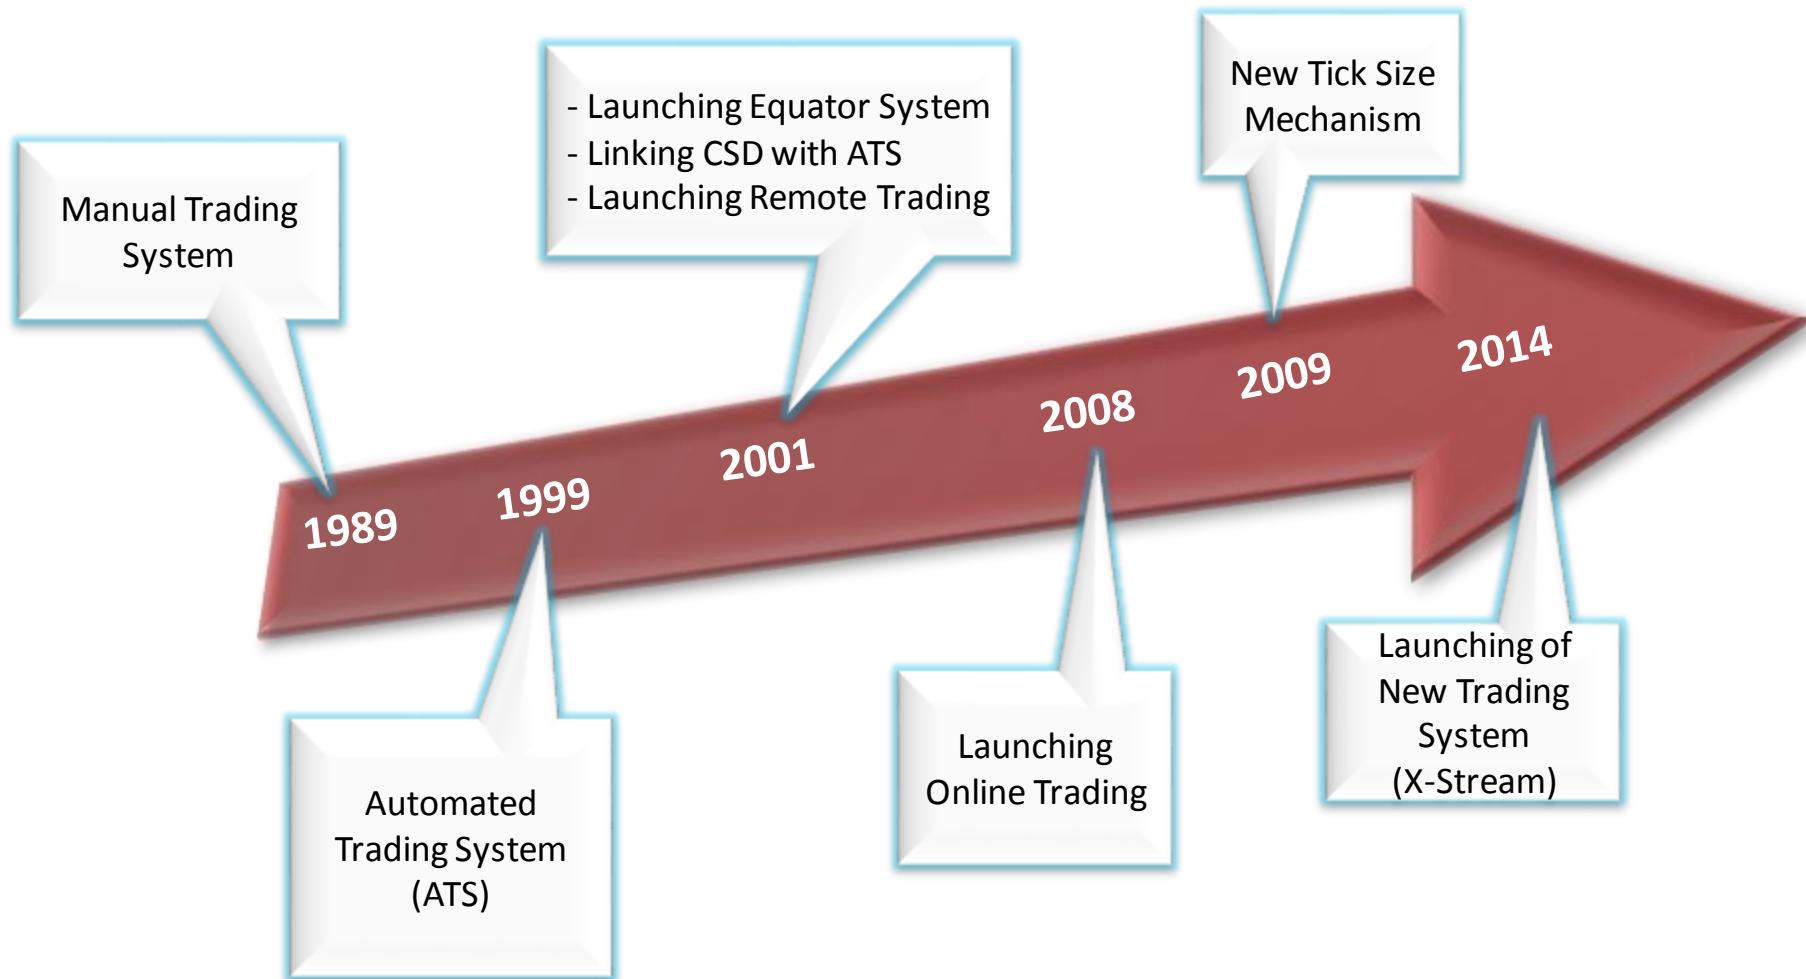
Manual Trading System

1989

1999

Automated Trading System (ATS)

- Launching Equator System
- Linking CSD with ATS
- Launching Remote Trading

2001

2008

Launching Online Trading

New Tick Size Mechanism

2009

2014

Launching of New Trading System (X-Stream)